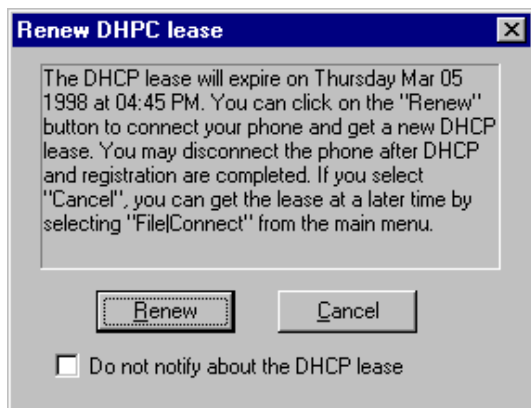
Renew DHPC lease

The DHCP lease will expire on Thursday Mar 05 1998 at 04:45 PM. You can click on the "Renew" button to connect your phone and get a new DHCP lease. You may disconnect the phone after DHCP and registration are completed. If you select "Cancel", you can get the lease at a later time by selecting "File|Connect" from the main menu.

Renew

Cancel

Do not notify about the DHCP lease